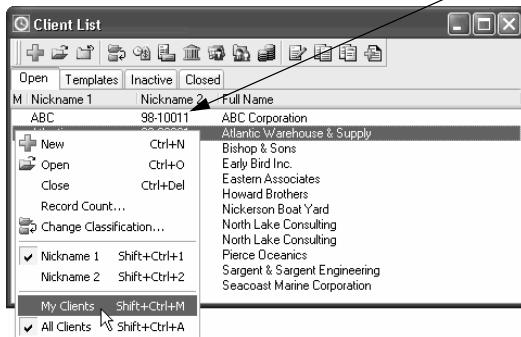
Client List

Open | Templates | Inactive | Closed

| M | Nickname 1 | Nickname 2 | Full Name |
|---|---|---|---|
| | ABC | 98-10011 | ABC Corporation |
| | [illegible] | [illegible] | Atlantic Warehouse & Supply |
| | | | Bishop & Sons |
| | | | Early Bird Inc. |
| | | | Eastern Associates |
| | | | Howard Brothers |
| | | | Nickerson Boat Yard |
| | | | North Lake Consulting |
| | | | North Lake Consulting |
| | | | Pierce Oceanics |
| | | | Sargent & Sargent Engineering |
| | | | Seacoast Marine Corporation |

New Ctrl+N
Open Ctrl+O
Close Ctrl+Del
Record Count...
Change Classification...
Nickname 1 Shift+Ctrl+1
Nickname 2 Shift+Ctrl+2
My Clients Shift+Ctrl+M
All Clients Shift+Ctrl+A